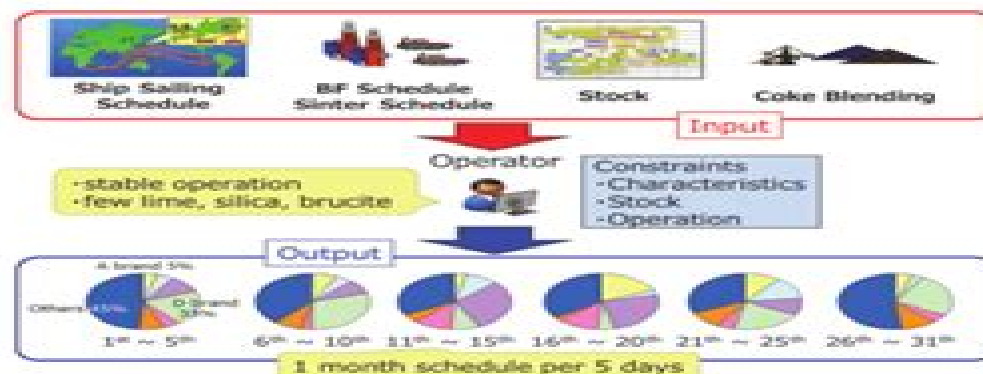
Ship Sailing Schedule

BF Schedule Sinter Schedule

Stock

Coke Blending

Input

Operator

·stable operation
·few lime, silica, brucite

Constraints
·Characteristics
·Stock
·Operation

Output

A brand 5%

Others 45%

D brand 5%

$1^{st}$ ~ $5^{th}$

$6^{th}$ ~ $10^{th}$

$11^{th}$ ~ $15^{th}$

$16^{th}$ ~ $20^{th}$

$21^{th}$ ~ $25^{th}$

$26^{th}$ ~ $31^{th}$

1 month schedule per 5 days